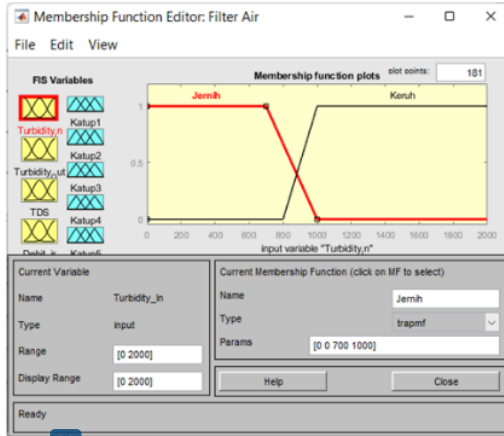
Membership Function Editor: Filter Air

File Edit View

FIS Variables

Turbidity,n
Turbidity,_ut
TDS
Debit_ir

Katup1
Katup2
Katup3
Katup4
Katup5

Membership function plots

plot points: 181

Jernih

Keruh

1

0.5

0

0 200 400 600 800 1000 1200 1400 1600 1800 2000

input variable "Turbidity,n"

Current Variable

Name Turbidity_In

Type input

Range [0 2000]

Display Range [0 2000]

Current Membership Function (click on MF to select)

Name Jernih

Type trapmf

Params [0 0 700 1000]

Help

Close

Ready